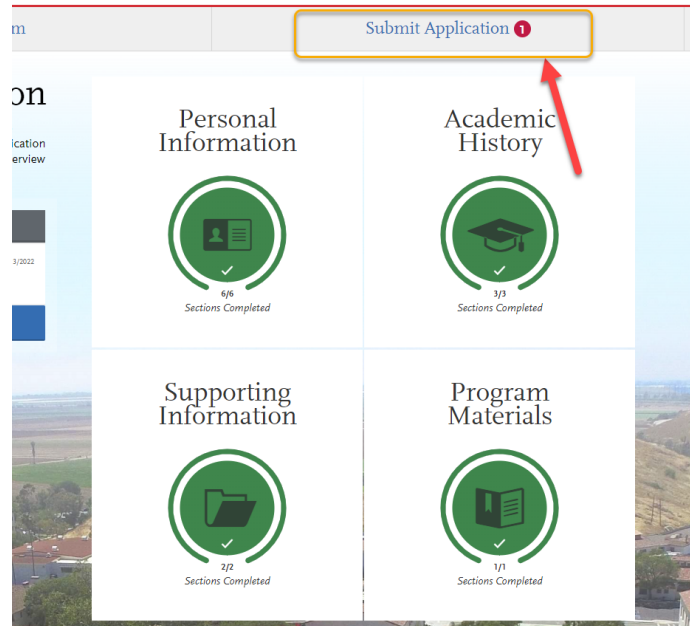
m

Submit Application 1

on

ication
erview

3/2022

Personal Information

6/6
Sections Completed

Academic History

3/3
Sections Completed

Supporting Information

2/2
Sections Completed

Program Materials

1/1
Sections Completed